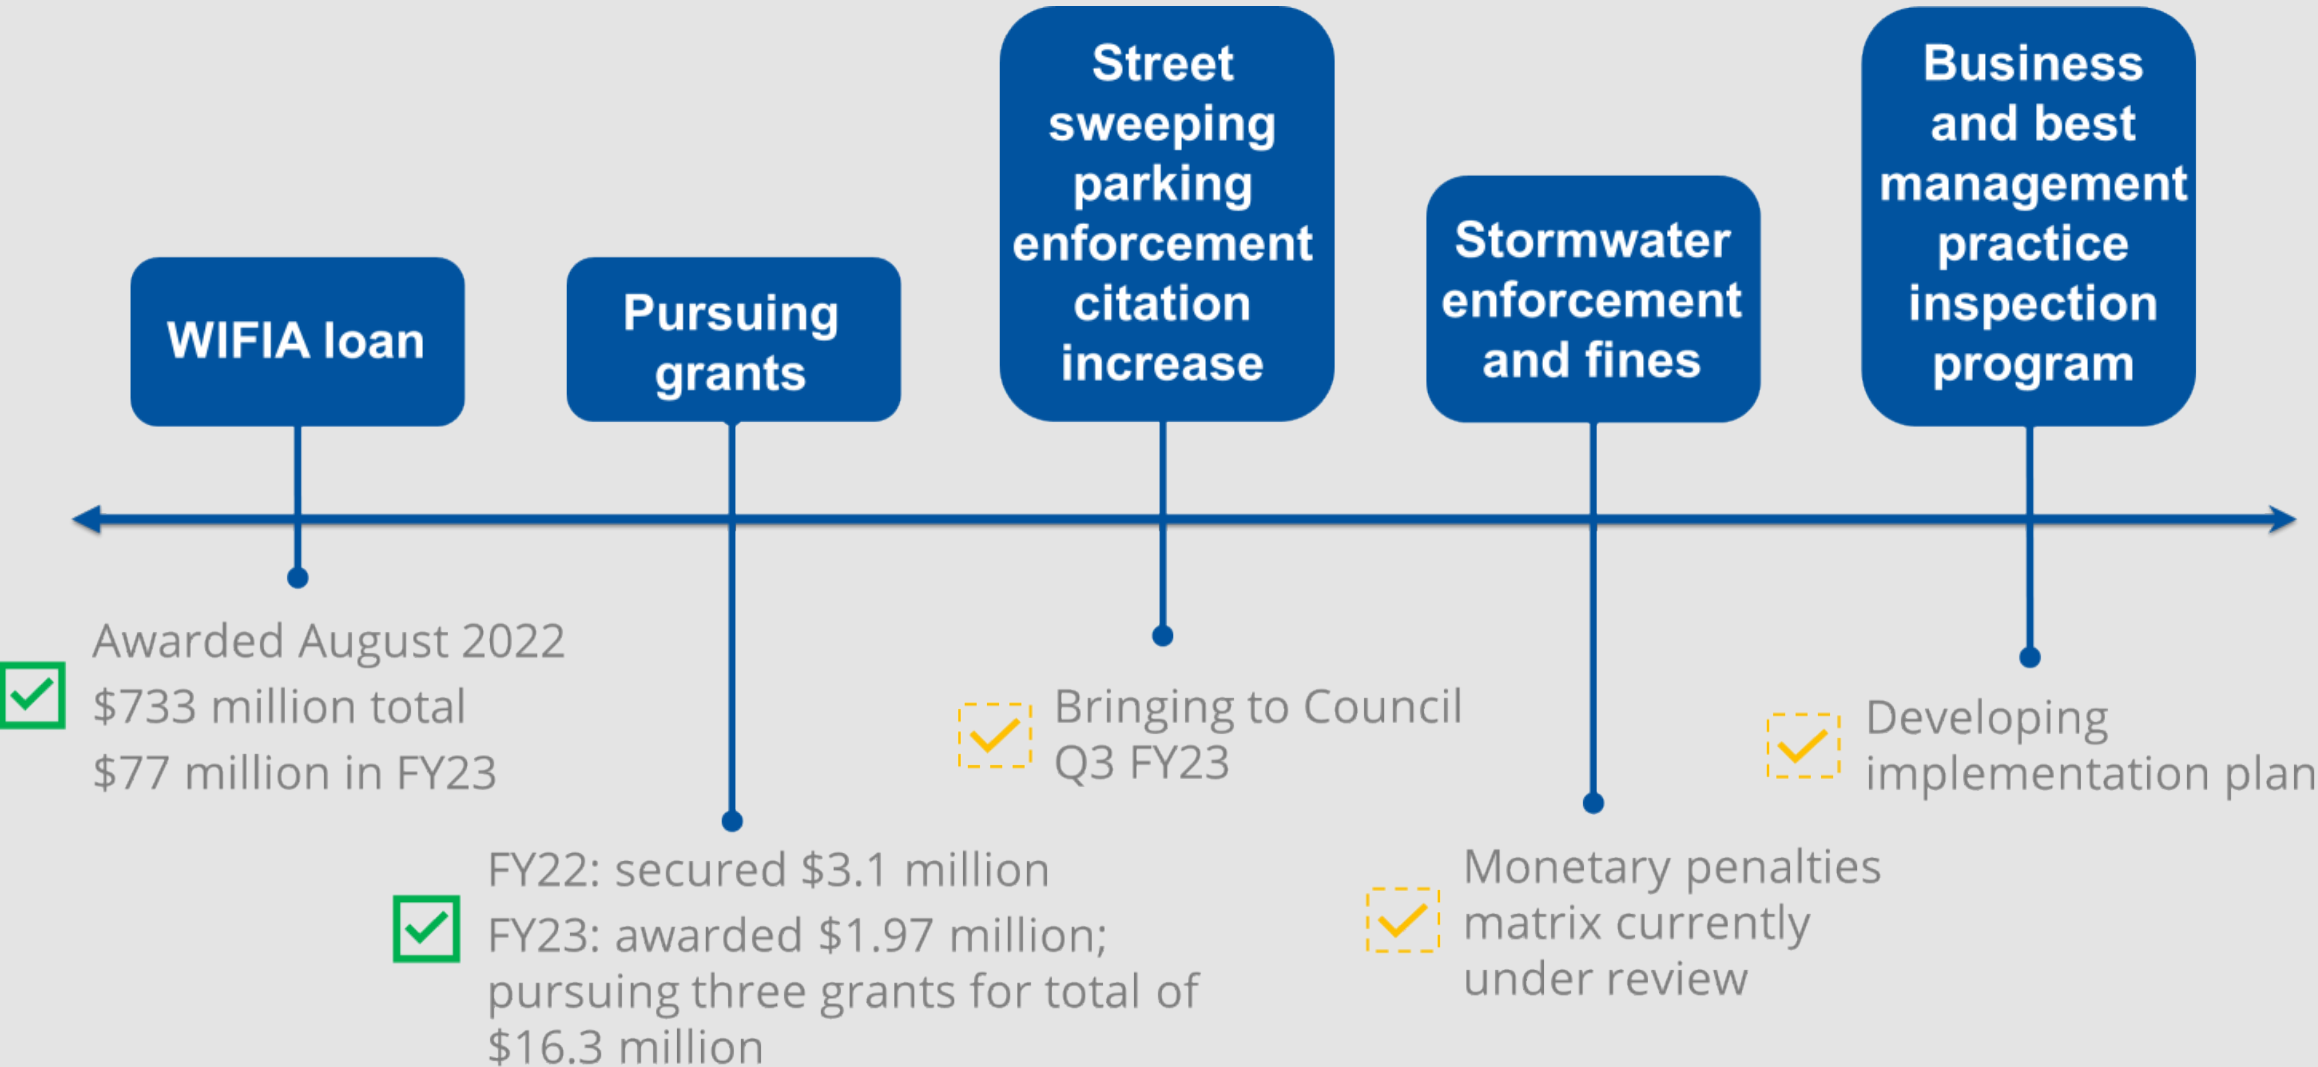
WIFIA loan

Awarded August 2022
$733 million total
$77 million in FY23

Pursuing grants

FY22: secured $3.1 million
FY23: awarded $1.97 million; pursuing three grants for total of $16.3 million

Street sweeping parking enforcement citation increase

Bringing to Council Q3 FY23

Stormwater enforcement and fines

Monetary penalties matrix currently under review

Business and best management practice inspection program

Developing implementation plan